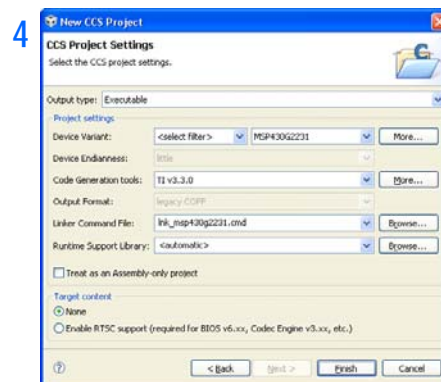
4

New CCS Project

CCS Project Settings

Select the CCS project settings.

Output type: Executable

Project settings

Device Variant: <select filter> MSP430G2231 More...

Device Endianness: little

Code Generation tools: TI v3.3.0 More...

Output Format: legacy COFF

Linker Command File: lnk_msp430g2231.cmd Browse...

Runtime Support Library: <automatic> Browse...

Treat as an Assembly-only project

Target content

None

Enable RTSC support (required for BIOS v6.xx, Codec Engine v3.xx, etc.)

< Back Next > Finish Cancel